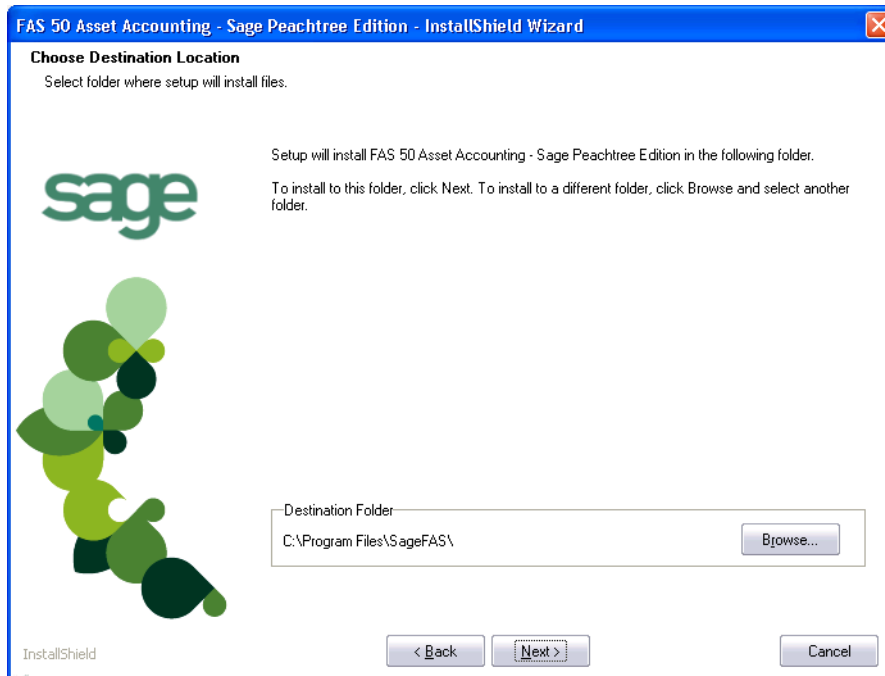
FAS 50 Asset Accounting - Sage Peachtree Edition - InstallShield Wizard

Choose Destination Location

Select folder where setup will install files.

Setup will install FAS 50 Asset Accounting - Sage Peachtree Edition in the following folder.

To install to this folder, click Next. To install to a different folder, click Browse and select another folder.

sage

Destination Folder

C:\Program Files\SageFAS\

Browse...

InstallShield

< Back

Next >

Cancel